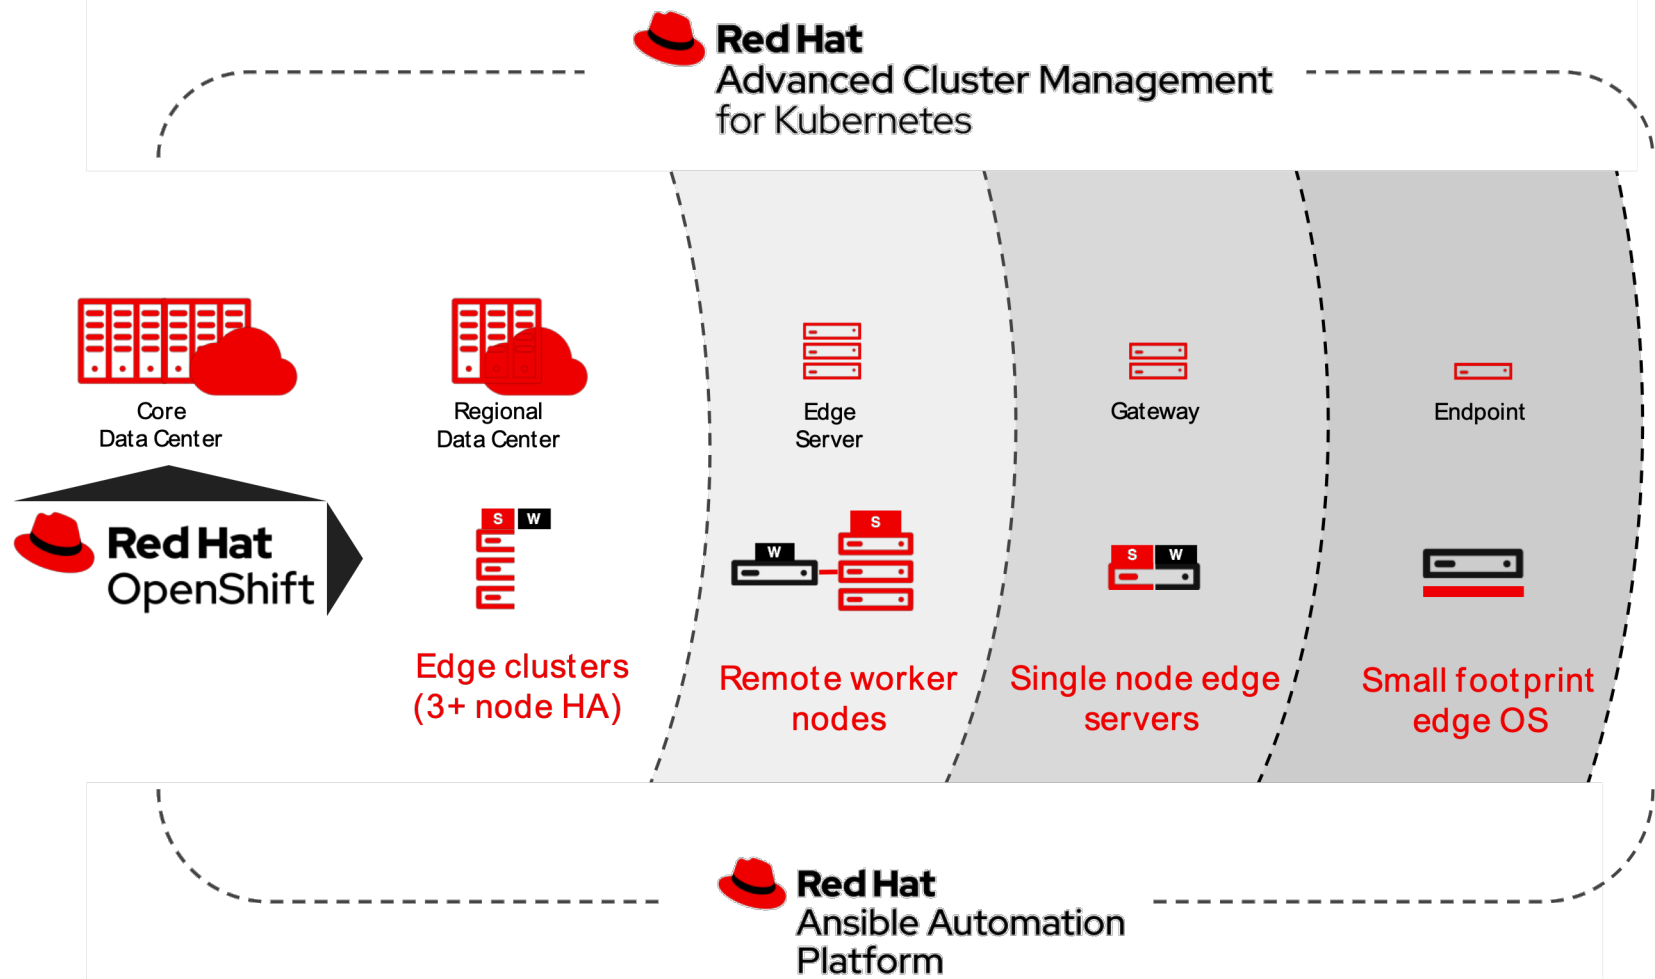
Red Hat
Advanced Cluster Management for Kubernetes

Core Data Center

Regional Data Center

Edge Server

Gateway

Endpoint

Red Hat
OpenShift

S W

Edge clusters (3+ node HA)

W S

Remote worker nodes

S W

Single node edge servers

Small footprint edge OS

Red Hat
Ansible Automation Platform